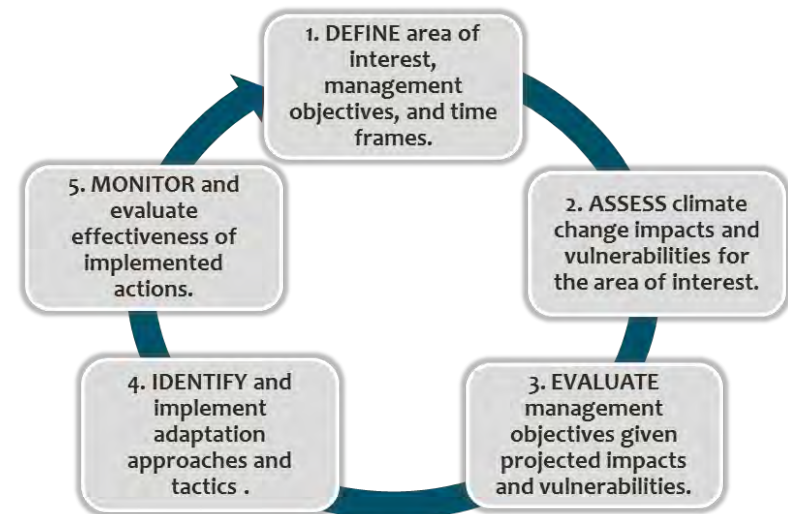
1. DEFINE area of interest, management objectives, and time frames.

2. ASSESS climate change impacts and vulnerabilities for the area of interest.

3. EVALUATE management objectives given projected impacts and vulnerabilities.

4. IDENTIFY and implement adaptation approaches and tactics .

5. MONITOR and evaluate effectiveness of implemented actions.